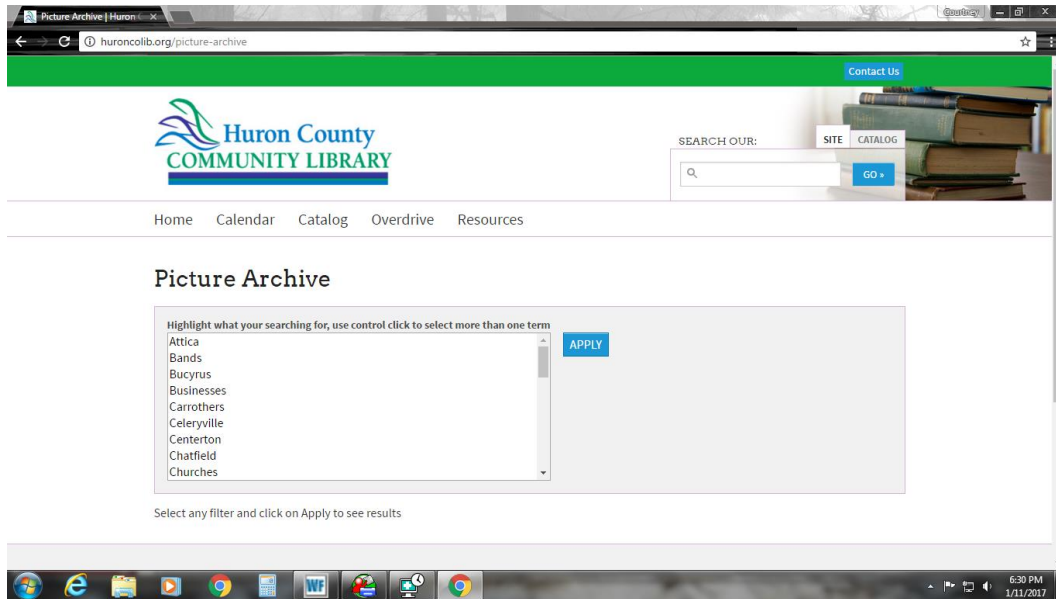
Picture Archive | Huron C ×

Courtney

huroncolib.org/picture-archive

Contact Us

Huron County
COMMUNITY LIBRARY

SEARCH OUR:

SITE CATALOG

GO »

Home Calendar Catalog Overdrive Resources

Picture Archive

Highlight what your searching for, use control click to select more than one term

Attica
Bands
Bucyrus
Businesses
Carrothers
Celeryville
Centerton
Chatfield
Churches

APPLY

Select any filter and click on Apply to see results

6:30 PM
1/11/2017